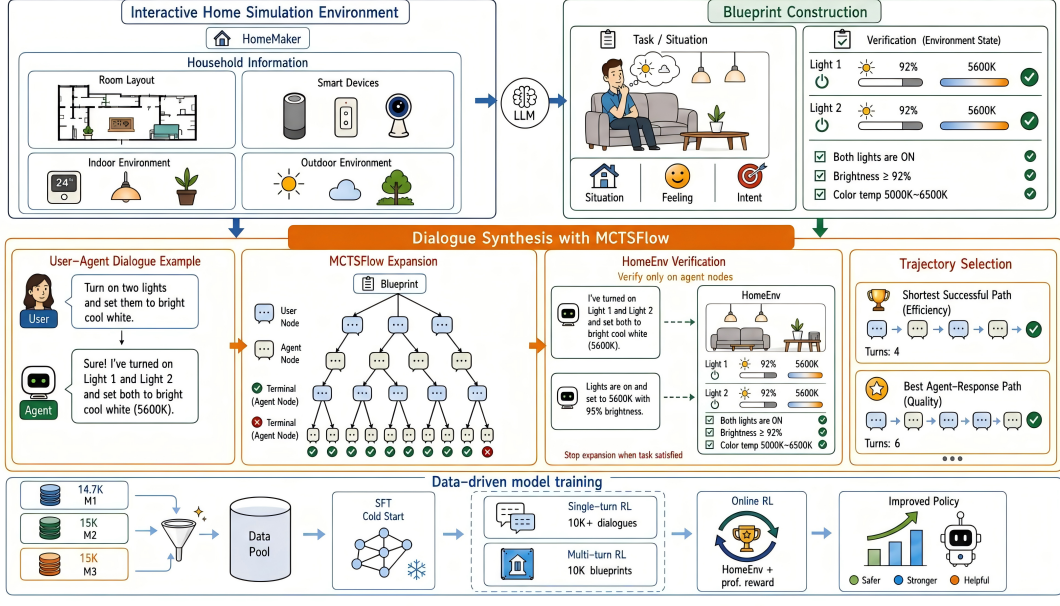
Interactive Home Simulation Environment

HomeMaker

Household Information

Room Layout

Smart Devices

Indoor Environment

24°

Outdoor Environment

LLM

Blueprint Construction

Task / Situation

Situation

Feeling

Intent

Verification (Environment State)

Light 1 92% 5600K

Light 2 92% 5600K

Both lights are ON

Brightness ≥ 92%

Color temp 5000K~6500K

Dialogue Synthesis with MCTSFlow

User-Agent Dialogue Example

User

Turn on two lights and set them to bright cool white.

Agent

Sure! I've turned on Light 1 and Light 2 and set both to bright cool white (5600K).

MCTSFlow Expansion

Blueprint

User Node

Agent Node

Terminal (Agent Node)

Terminal (Agent Node)

HomeEnv Verification

Verify only on agent nodes

I've turned on Light 1 and Light 2 and set both to bright cool white (5600K).

Lights are on and set to 5600K with 95% brightness.

Stop expansion when task satisfied

HomeEnv

Light 1 92% 5600K

Light 2 92% 5600K

Both lights are ON

Brightness ≥ 92%

Color temp 5000K~6500K

Trajectory Selection

Shortest Successful Path (Efficiency)

Turns: 4

Best Agent-Response Path (Quality)

Turns: 6

Data-driven model training

14.7K M1

15K M2

15K M3

Data Pool

SFT Cold Start

Single-turn RL 10K+ dialogues

Multi-turn RL 10K blueprints

Online RL

HomeEnv + prof. reward

Improved Policy

Safer Stronger Helpful